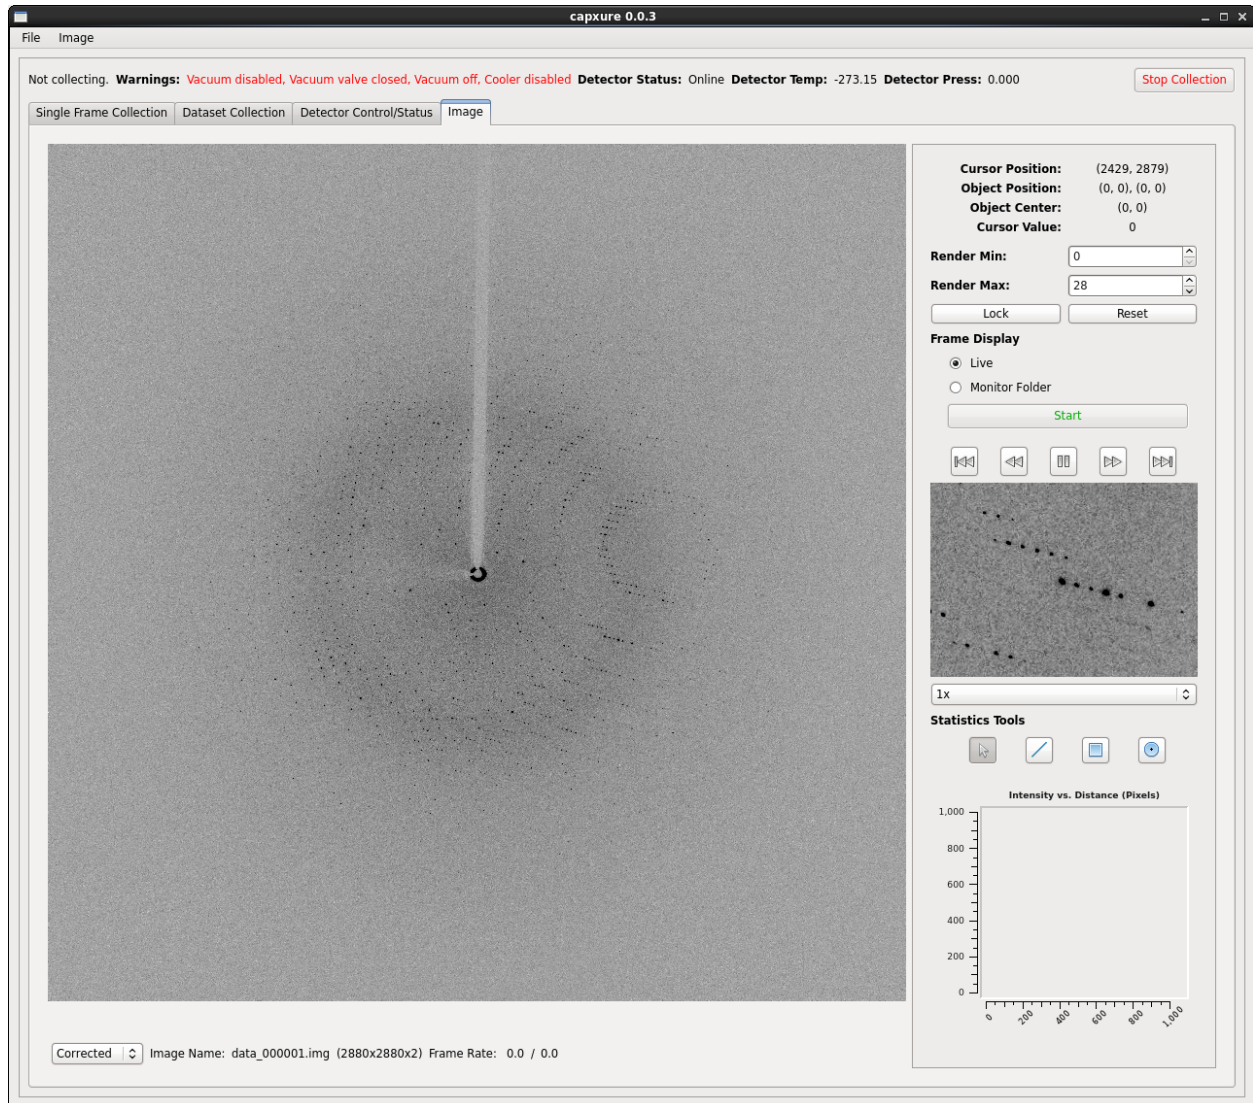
capxure 0.0.3

File Image

Not collecting. **Warnings:** Vacuum disabled, Vacuum valve closed, Vacuum off, Cooler disabled **Detector Status:** Online **Detector Temp:** -273.15 **Detector Press:** 0.000

Stop Collection

Single Frame Collection | Dataset Collection | Detector Control/Status | Image

**Cursor Position:** (2429, 2879)
**Object Position:** (0, 0), (0, 0)
**Object Center:** (0, 0)
**Cursor Value:** 0

**Render Min:** 0
**Render Max:** 28

Lock Reset

**Frame Display**
Live
Monitor Folder
Start

1x

**Statistics Tools**

Intensity vs. Distance (Pixels)

1,000
800
600
400
200
0

0 200 400 600 800 1,000

Corrected Image Name: data_000001.img (2880x2880x2) Frame Rate: 0.0 / 0.0